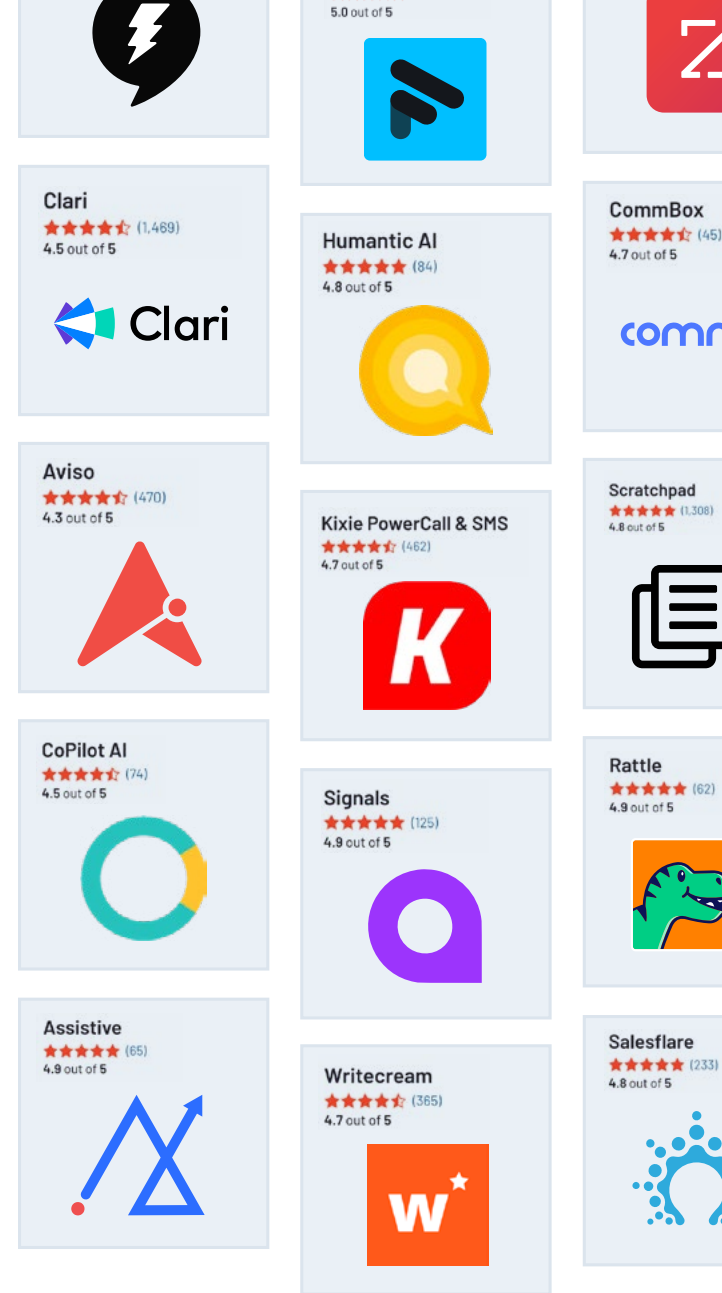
Clari
(1,469)
4.5 out of 5
Clari

Aviso
(470)
4.3 out of 5

CoPilot AI
(74)
4.5 out of 5

Assistive
(65)
4.9 out of 5

5.0 out of 5

Humantic AI
(84)
4.8 out of 5

Kixie PowerCall & SMS
(462)
4.7 out of 5

Signals
(125)
4.9 out of 5

Writecream
(365)
4.7 out of 5

CommBox
(45)
4.7 out of 5
comm

Scratchpad
(1,308)
4.8 out of 5

Rattle
(62)
4.9 out of 5

Salesflare
(233)
4.8 out of 5